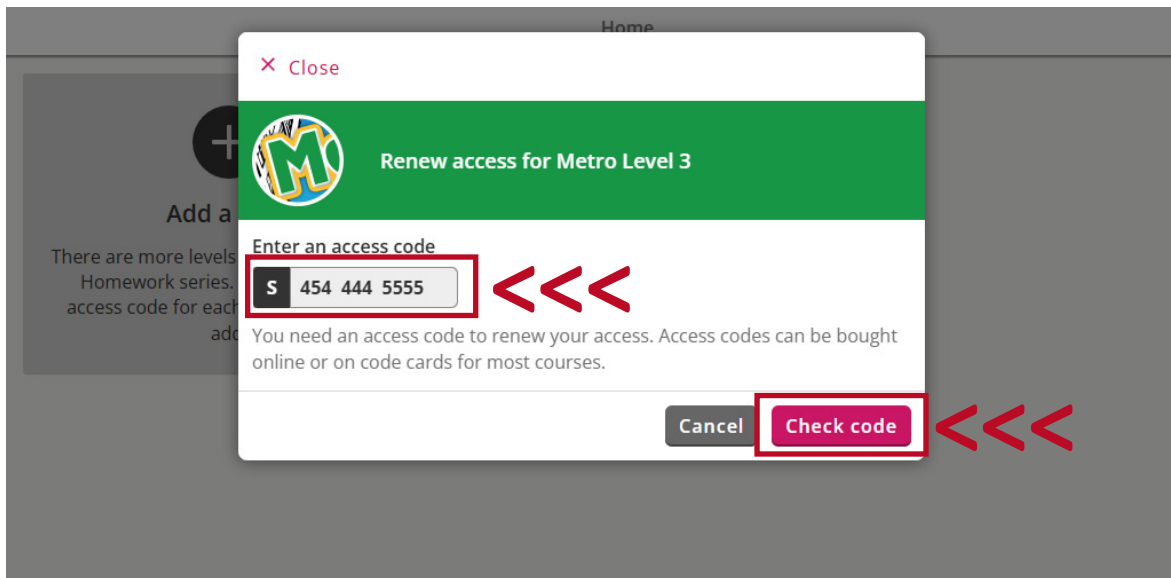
Home

Add a

There are more levels
Homework series.
access code for each
add

× Close

M

Renew access for Metro Level 3

Enter an access code

S 454 444 5555

<<<

You need an access code to renew your access. Access codes can be bought online or on code cards for most courses.

Cancel

Check code

<<<